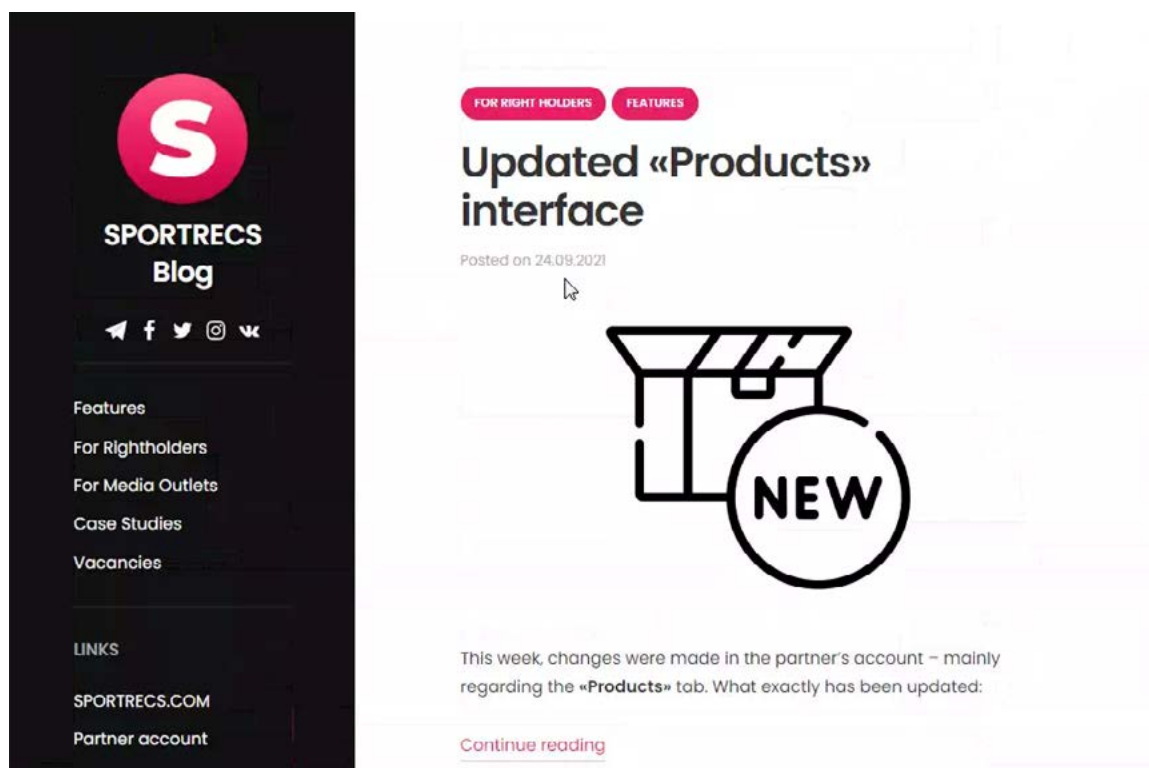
S

SPORTRECS Blog

Features
For Rightholders
For Media Outlets
Case Studies
Vacancies

LINKS

SPORTRECS.COM
Partner account

FOR RIGHT HOLDERS FEATURES

Updated «Products» interface

Posted on 24.09.2021

NEW

This week, changes were made in the partner's account – mainly regarding the «Products» tab. What exactly has been updated:

Continue reading